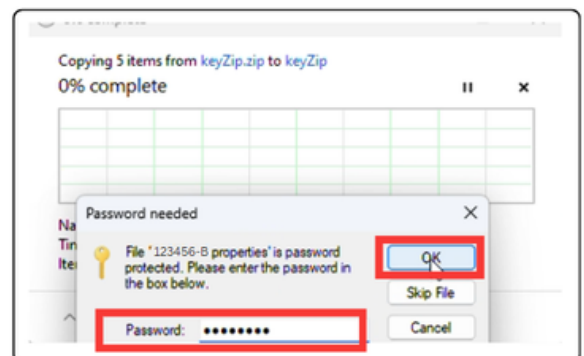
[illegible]

Copying 5 items from keyZip.zip to keyZip
0% complete

Na
Tin
Ite

Password needed

File '123456-B properties' is password protected. Please enter the password in the box below.

OK
Skip File
Password: ••••••••
Cancel